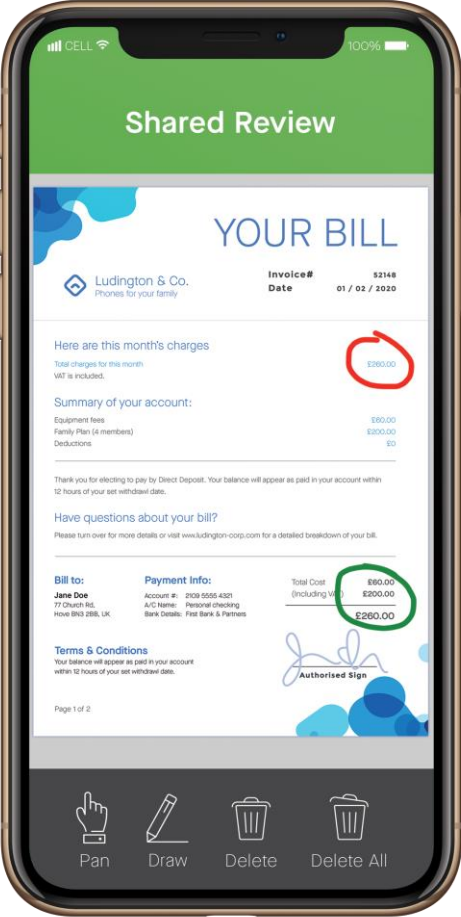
CELL 100%

Shared Review

YOUR BILL

Ludington & Co.
Phones for your family

| Invoice# | 52148 |
|---|---|
| Date | 01 / 02 / 2020 |

Here are this month's charges

Total charges for this month £260.00
VAT is included.

Summary of your account:

| Equipment fees | £60.00 |
|---|---|
| Family Plan (4 members) | £200.00 |
| Deductions | £0 |

Thank you for electing to pay by Direct Deposit. Your balance will appear as paid in your account within 12 hours of your set withdrawl date.

Have questions about your bill?

Please turn over for more details or visit www.ludington-corp.com for a detailed breakdown of your bill.

Bill to:
Jane Doe
77 Church Rd,
Hove BN3 2BB, UK

Payment Info:
Account #: 2109 5555 4321
A/C Name: Personal checking
Bank Details: First Bank & Partners

Total Cost £60.00
(Including VAT) £200.00
£260.00

Terms & Conditions
Your balance will appear as paid in your account within 12 hours of your set withdrawl date.

Authorised Sign

Page 1 of 2

Pan Draw Delete Delete All